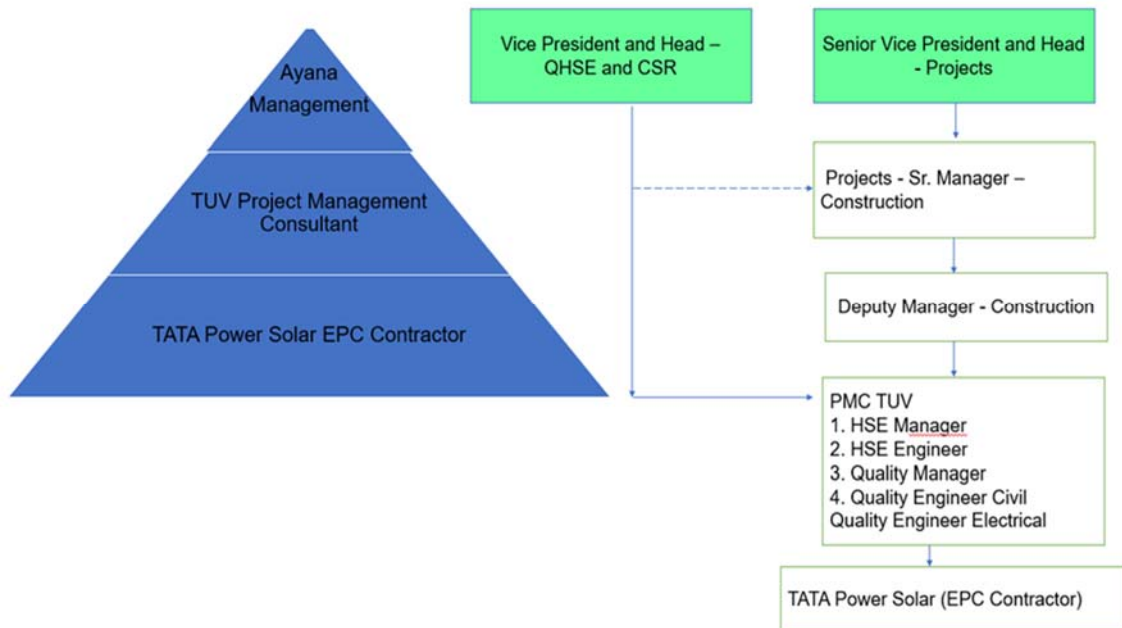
Ayana Management

TUV Project Management Consultant

TATA Power Solar EPC Contractor

Vice President and Head – QHSE and CSR

Senior Vice President and Head - Projects

Projects - Sr. Manager – Construction

Deputy Manager - Construction

PMC TUV
1. HSE Manager
2. HSE Engineer
3. Quality Manager
4. Quality Engineer Civil
Quality Engineer Electrical

TATA Power Solar (EPC Contractor)